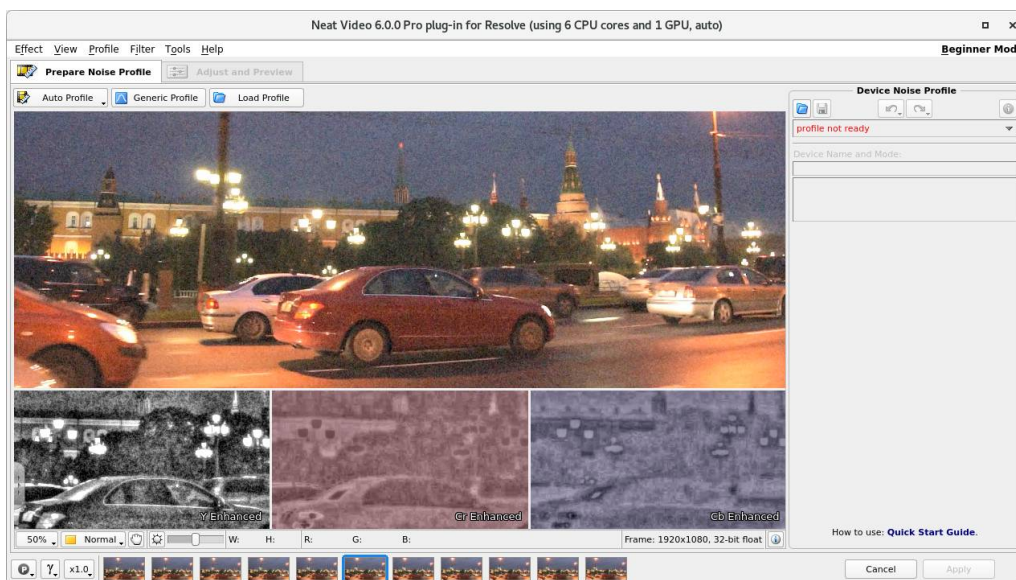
Neat Video 6.0.0 Pro plug-in for Resolve (using 6 CPU cores and 1 GPU, auto)

Effect View Profile Filter Tools Help

Beginner Mod

Prepare Noise Profile

Adjust and Preview

Auto Profile

Generic Profile

Load Profile

Device Noise Profile

profile not ready

Device Name and Mode:

Y Enhanced

Cr Enhanced

Cb Enhanced

50%

Normal

W:

H:

R:

G:

B:

Frame: 1920x1080, 32-bit float

How to use: Quick Start Guide.

x1.0

Cancel

Apply